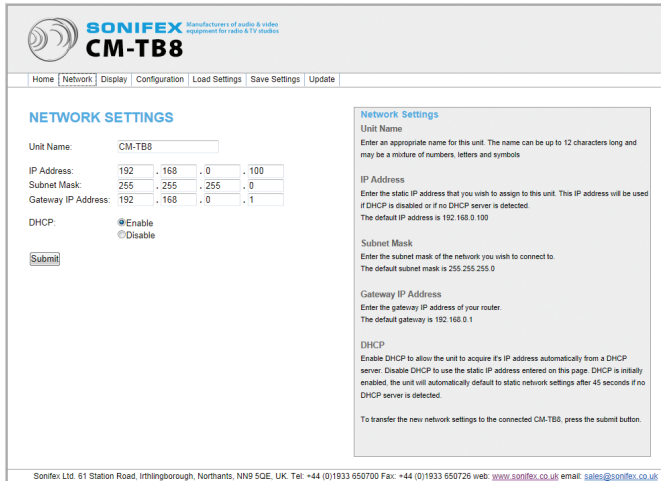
SONIFEX Manufacturers of audio & video equipment for radio & TV studios
CM-TB8

Home | Network | Display | Configuration | Load Settings | Save Settings | Update

NETWORK SETTINGS

Unit Name: CM-TB8

IP Address: 192 . 168 . 0 . 100
Subnet Mask: 255 . 255 . 255 . 0
Gateway IP Address: 192 . 168 . 0 . 1

DHCP: Enable
Disable

Submit

Network Settings

Unit Name
Enter an appropriate name for this unit. The name can be up to 12 characters long and may be a mixture of numbers, letters and symbols

IP Address
Enter the static IP address that you wish to assign to this unit. This IP address will be used if DHCP is disabled or if no DHCP server is detected.
The default IP address is 192.168.0.100

Subnet Mask
Enter the subnet mask of the network you wish to connect to.
The default subnet mask is 255.255.255.0

Gateway IP Address
Enter the gateway IP address of your router.
The default gateway is 192.168.0.1

DHCP
Enable DHCP to allow the unit to acquire it's IP address automatically from a DHCP server. Disable DHCP to use the static IP address entered on this page. DHCP is initially enabled, the unit will automatically default to static network settings after 45 seconds if no DHCP server is detected.

To transfer the new network settings to the connected CM-TB8, press the submit button.

Sonifex Ltd. 61 Station Road, Irthlingborough, Northants, NN9 5QE, UK. Tel: +44 (0)1933 650700 Fax: +44 (0)1933 650726 web: www.sonifex.co.uk email: sales@sonifex.co.uk